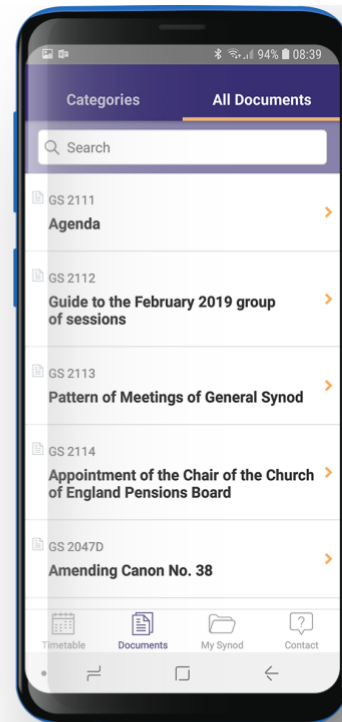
94% 08:39

Categories

All Documents

Search

GS 2111
Agenda

GS 2112
Guide to the February 2019 group of sessions

GS 2113
Pattern of Meetings of General Synod

GS 2114
Appointment of the Chair of the Church of England Pensions Board

GS 2047D
Amending Canon No. 38

Timetable

Documents

My Synod

Contact